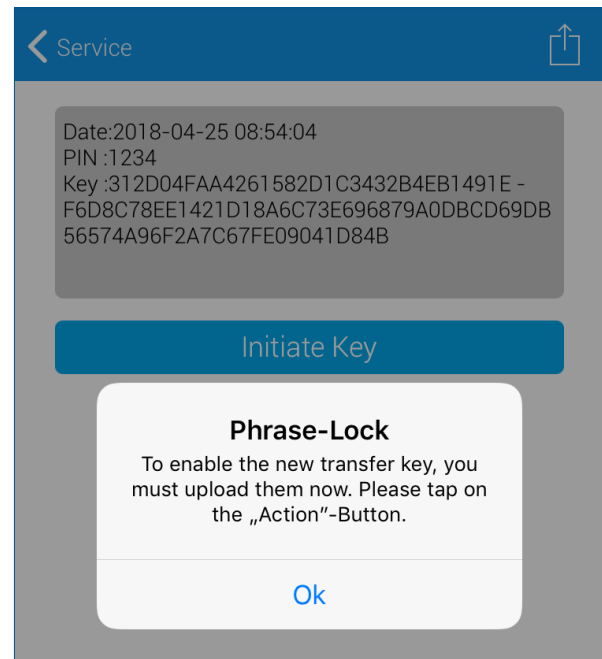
Service

Date:2018-04-25 08:54:04
PIN :1234
Key :312D04FAA4261582D1C3432B4EB1491E - F6D8C78EE1421D18A6C73E696879A0DBCD69DB 56574A96F2A7C67FE09041D84B

Initiate Key

Phrase-Lock

To enable the new transfer key, you must upload them now. Please tap on the „Action"-Button.

Ok